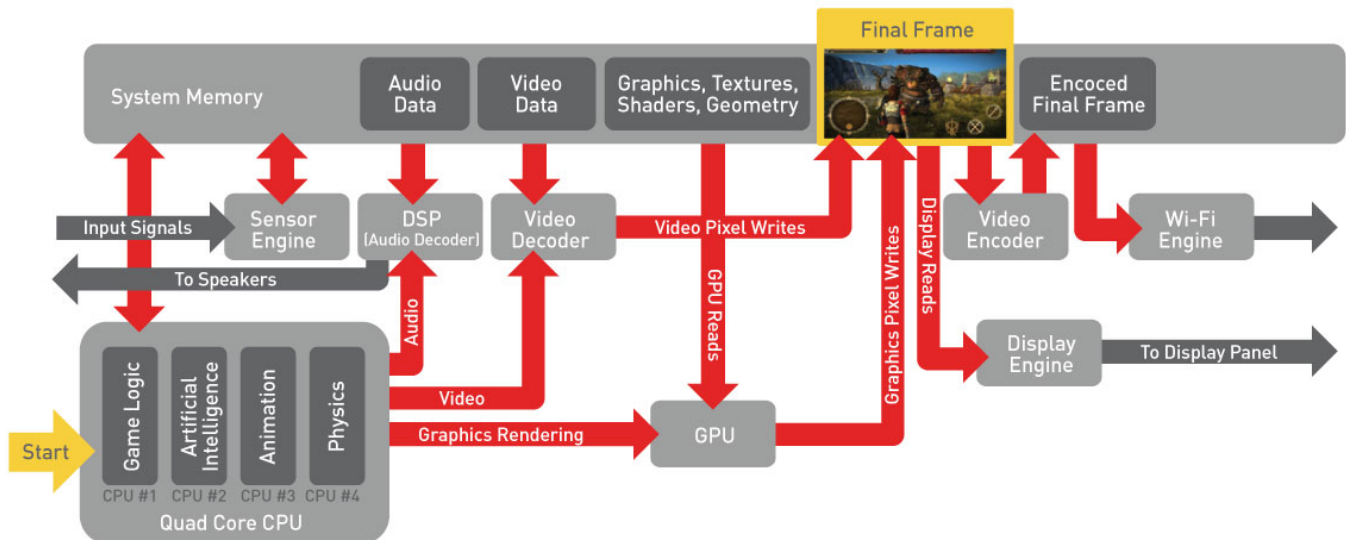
Final Frame

System Memory

Audio Data

Video Data

Graphics, Textures, Shaders, Geometry

Encoced Final Frame

Input Signals

Sensor Engine

DSP (Audio Decoder)

Video Decoder

Video Pixel Writes

Video Encoder

Wi-Fi Engine

To Speakers

GPU Reads

Graphics Pixel Writes

Display Reads

Audio

Display Engine

To Display Panel

Video

Graphics Rendering

GPU

Start

Game Logic

Artificial Intelligence

Animation

Physics

CPU #1 CPU #2 CPU #3 CPU #4

Quad Core CPU